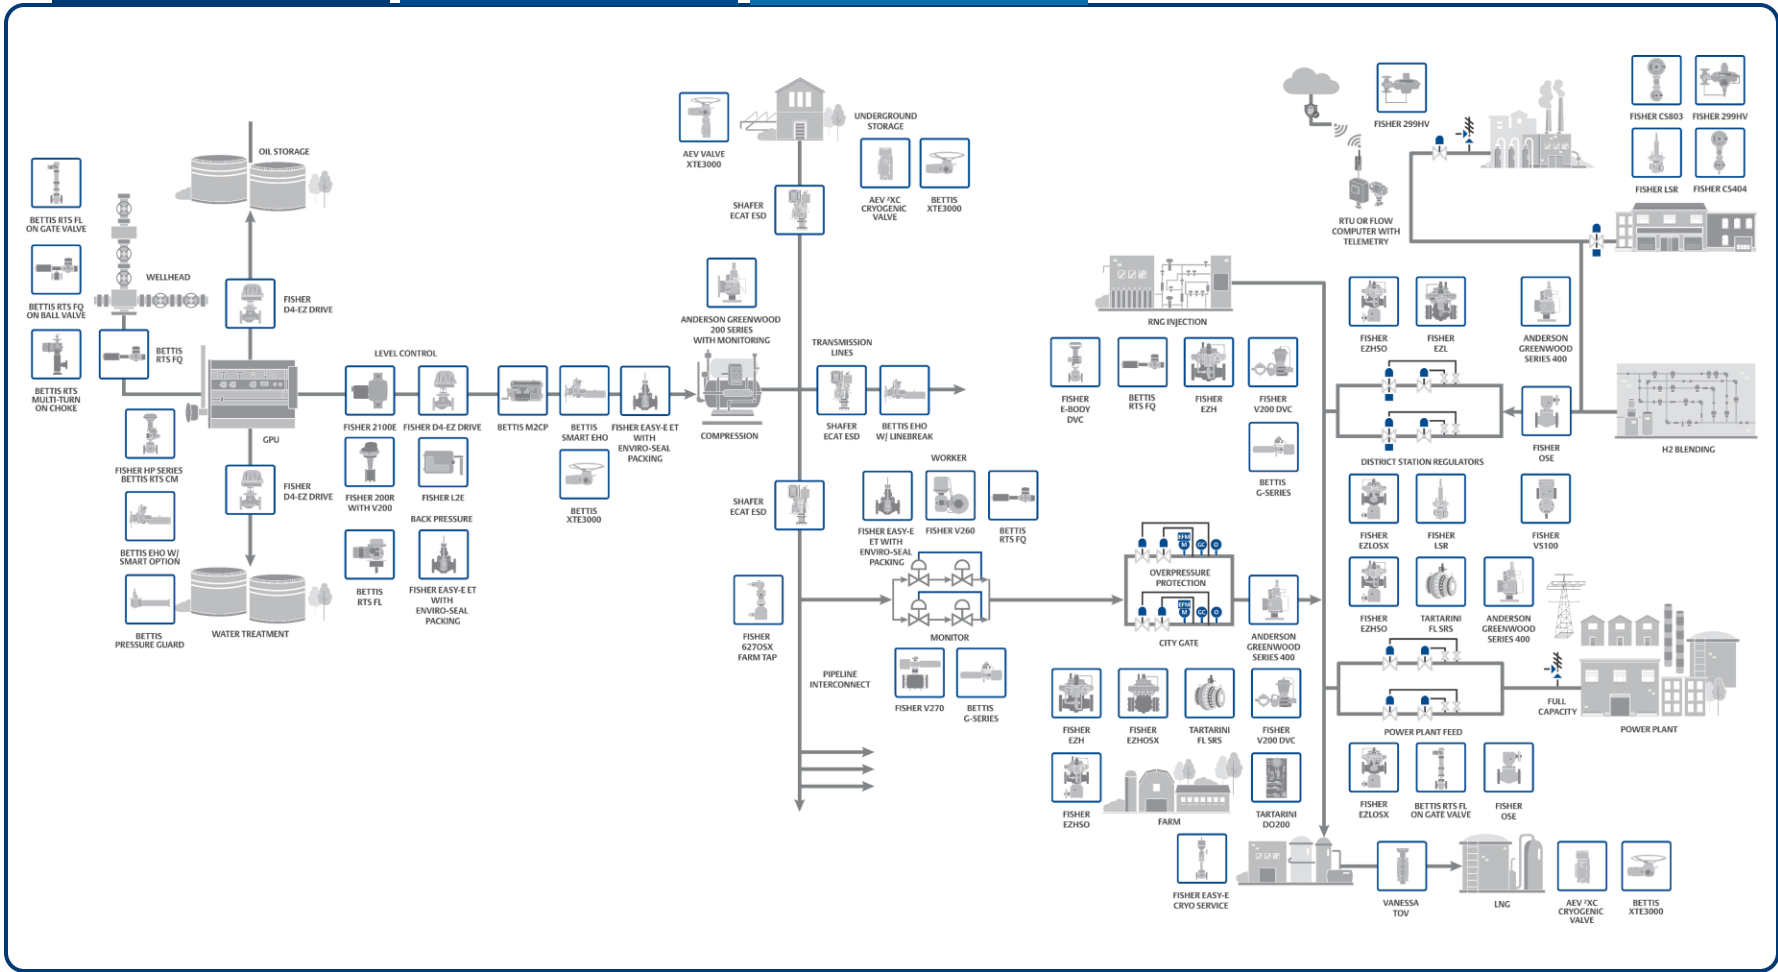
BETTIS RTS FL ON GATE VALVE

BETTIS RTS FQ ON BALL VALVE

BETTIS RTS MULTI-TURN ON CHOKE

WELLHEAD

BETTIS RTS FQ

OIL STORAGE

FISHER D4-EZ DRIVE

GPU

FISHER D4-EZ DRIVE

FISHER HP SERIES BETTIS RTS CM

BETTIS EHO W/ SMART OPTION

BETTIS PRESSURE GUARD

WATER TREATMENT

LEVEL CONTROL

FISHER 2100E

FISHER D4-EZ DRIVE

FISHER 200R WITH V200

FISHER L2E

BACK PRESSURE

BETTIS RTS FL

FISHER EASY-E ET WITH ENVIRO-SEAL PACKING

BETTIS M2CP

BETTIS SMART EHO

BETTIS XTE3000

FISHER EASY-E ET WITH ENVIRO-SEAL PACKING

AEV VALVE XTE3000

ANDERSON GREENWOOD 200 SERIES WITH MONITORING

COMPRESSION

UNDERGROUND STORAGE

SHAFER ECAT ESD

AEV ²XC CRYOGENIC VALVE

BETTIS XTE3000

TRANSMISSION LINES

SHAFER ECAT ESD

BETTIS EHO W/ LINEBREAK

WORKER

SHAFER ECAT ESD

FISHER EASY-E ET WITH ENVIRO-SEAL PACKING

FISHER V260

BETTIS RTS FQ

MONITOR

FISHER 627OSX FARM TAP

PIPELINE INTERCONNECT

FISHER V270

BETTIS G-SERIES

RNG INJECTION

FISHER E-BODY DVC

BETTIS RTS FQ

FISHER EZH

FISHER V200 DVC

BETTIS G-SERIES

OVERPRESSURE PROTECTION

CITY GATE

ANDERSON GREENWOOD SERIES 400

FISHER EZH

FISHER EZHOSX

TARTARINI FL SRS

FISHER V200 DVC

FISHER EZHSO

FARM

TARTARINI DO200

FISHER EASY-E CRYO SERVICE

FISHER 299HV

RTU OR FLOW COMPUTER WITH TELEMETRY

FISHER CS803

FISHER 299HV

FISHER LSR

FISHER CS404

FISHER EZHSO

FISHER EZL

ANDERSON GREENWOOD SERIES 400

FISHER OSE

H2 BLENDING

DISTRICT STATION REGULATORS

FISHER EZLOSX

FISHER LSR

FISHER VS100

FISHER EZHSO

TARTARINI FL SRS

ANDERSON GREENWOOD SERIES 400

FULL CAPACITY

POWER PLANT FEED

POWER PLANT

FISHER EZLOSX

BETTIS RTS FL ON GATE VALVE

FISHER OSE

VANESSA TOV

LNG

AEV ²XC CRYOGENIC VALVE

BETTIS XTE3000